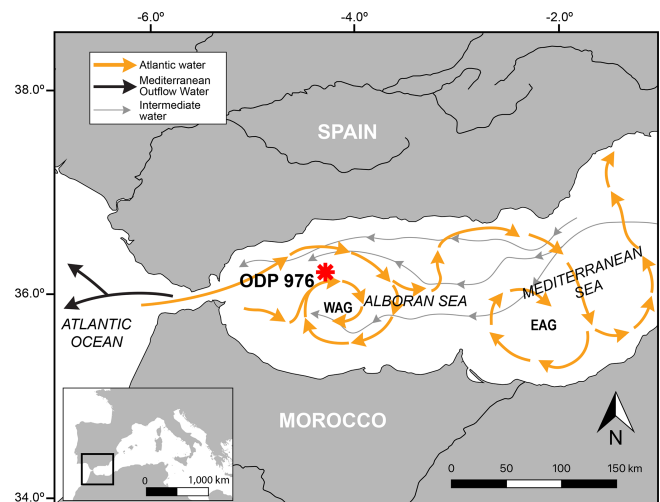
-6.0º
-4.0º
-2.0º
38.0º
36.0º
34.0º

Atlantic water
Mediterranean Outflow Water
Intermediate water

SPAIN

ODP 976
WAG
ALBORAN SEA
MEDITERRANEAN SEA
EAG
ATLANTIC OCEAN

MOROCCO

0 1,000 km

0 50 100 150 km

N